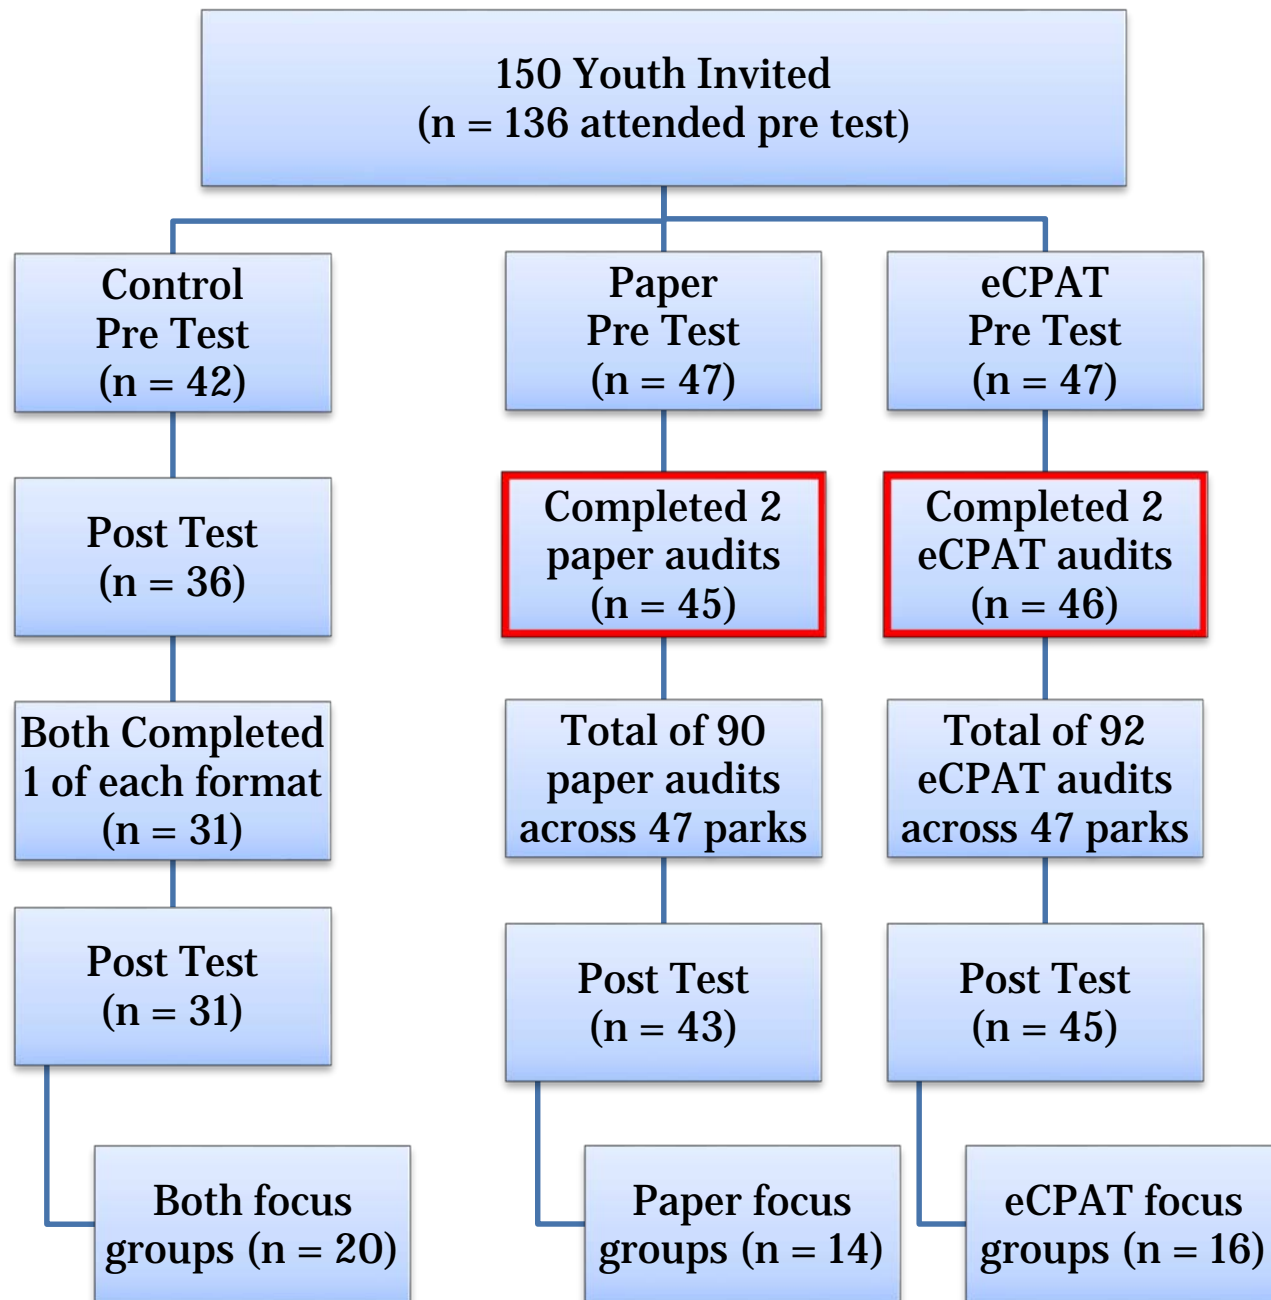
150 Youth Invited
(n = 136 attended pre test)

Control
Pre Test
(n = 42)

Post Test
(n = 36)

Both Completed
1 of each format
(n = 31)

Post Test
(n = 31)

Both focus
groups (n = 20)

Paper
Pre Test
(n = 47)

Completed 2
paper audits
(n = 45)

Total of 90
paper audits
across 47 parks

Post Test
(n = 43)

Paper focus
groups (n = 14)

eCPAT
Pre Test
(n = 47)

Completed 2
eCPAT audits
(n = 46)

Total of 92
eCPAT audits
across 47 parks

Post Test
(n = 45)

eCPAT focus
groups (n = 16)